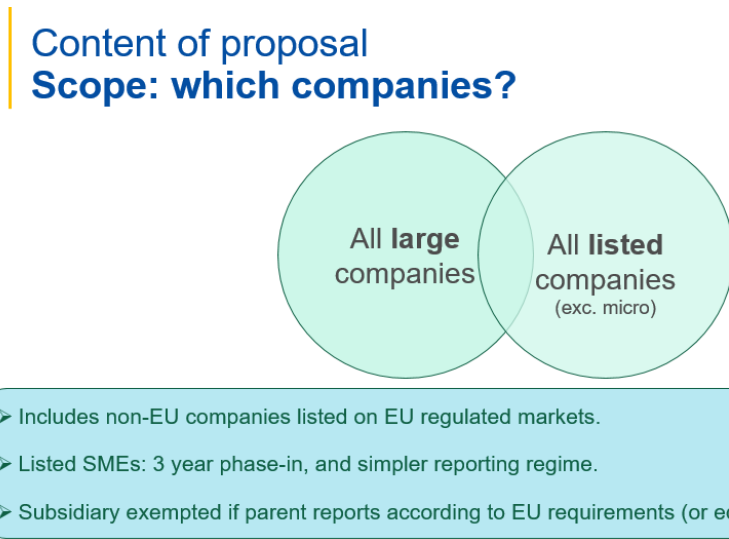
Content of proposal
**Scope: which companies?**

All **large** companies

All **listed** companies
(exc. micro)

➢ Includes non-EU companies listed on EU regulated markets.

➢ Listed SMEs: 3 year phase-in, and simpler reporting regime.

➢ Subsidiary exempted if parent reports according to EU requirements (or e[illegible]